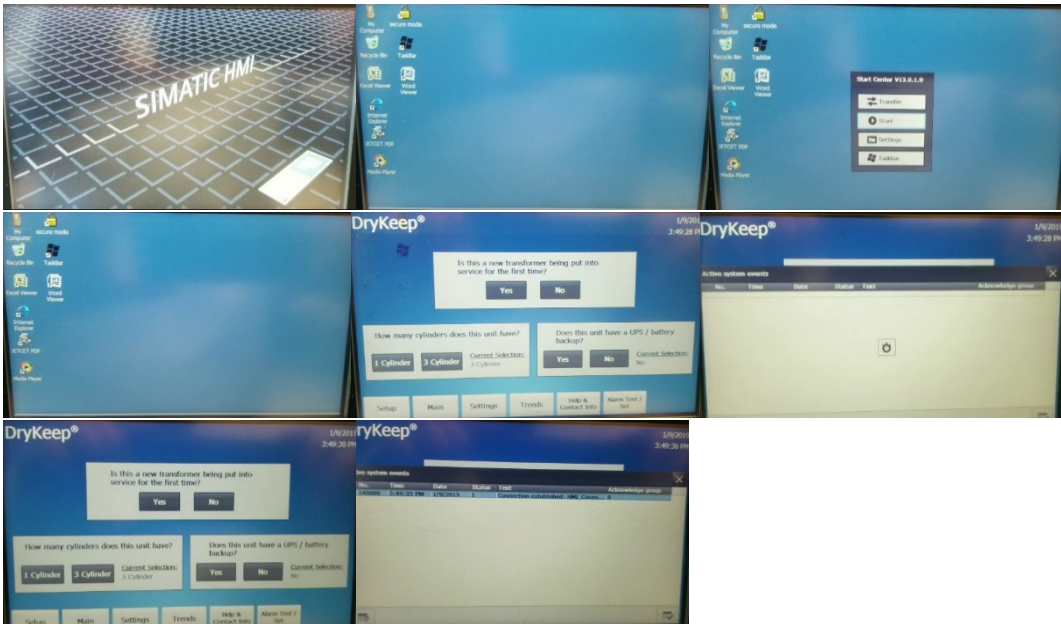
SIMATIC HMI

My Computer
secure mode
Recycle Bin
Taskbar
Excel Viewer
Word Viewer
Internet Explorer
JETCET PDF
Media Player

My Computer
secure mode
Recycle Bin
Taskbar
Excel Viewer
Word Viewer
Internet Explorer
JETCET PDF
Media Player
Start Center V13.0.1.0
Transfer
Start
Settings
Taskbar

My Computer
secure mode
Recycle Bin
Taskbar
Excel Viewer
Word Viewer
Internet Explorer
JETCET PDF
Media Player

DryKeep®
1/9/2019
3:49:28 PM
Is this a new transformer being put into service for the first time?
Yes
No
How many cylinders does this unit have?
1 Cylinder
3 Cylinder
Current Selection: 3 Cylinder
Does this unit have a UPS / battery backup?
Yes
No
Current Selection: No
Setup
Main
Settings
Trends
Help & Contact Info
Alarm Test / Set

DryKeep®
1/9/2019
3:49:28 PM
Active system events
No.
Time
Date
Status
Text
Acknowledge group

DryKeep®
1/9/2019
3:49:30 PM
Is this a new transformer being put into service for the first time?
Yes
No
How many cylinders does this unit have?
1 Cylinder
3 Cylinder
Current Selection: 3 Cylinder
Does this unit have a UPS / battery backup?
Yes
No
Current Selection: No
Setup
Main
Settings
Trends
Help & Contact Info
Alarm Test / Set

ryKeep®
1/9/2019
3:49:36 PM
ive system events
No.
Time
Date
Status
Text
Acknowledge group
140000
3:49:35 PM
1/9/2019
I
Connection established: HMI_Conn... 0